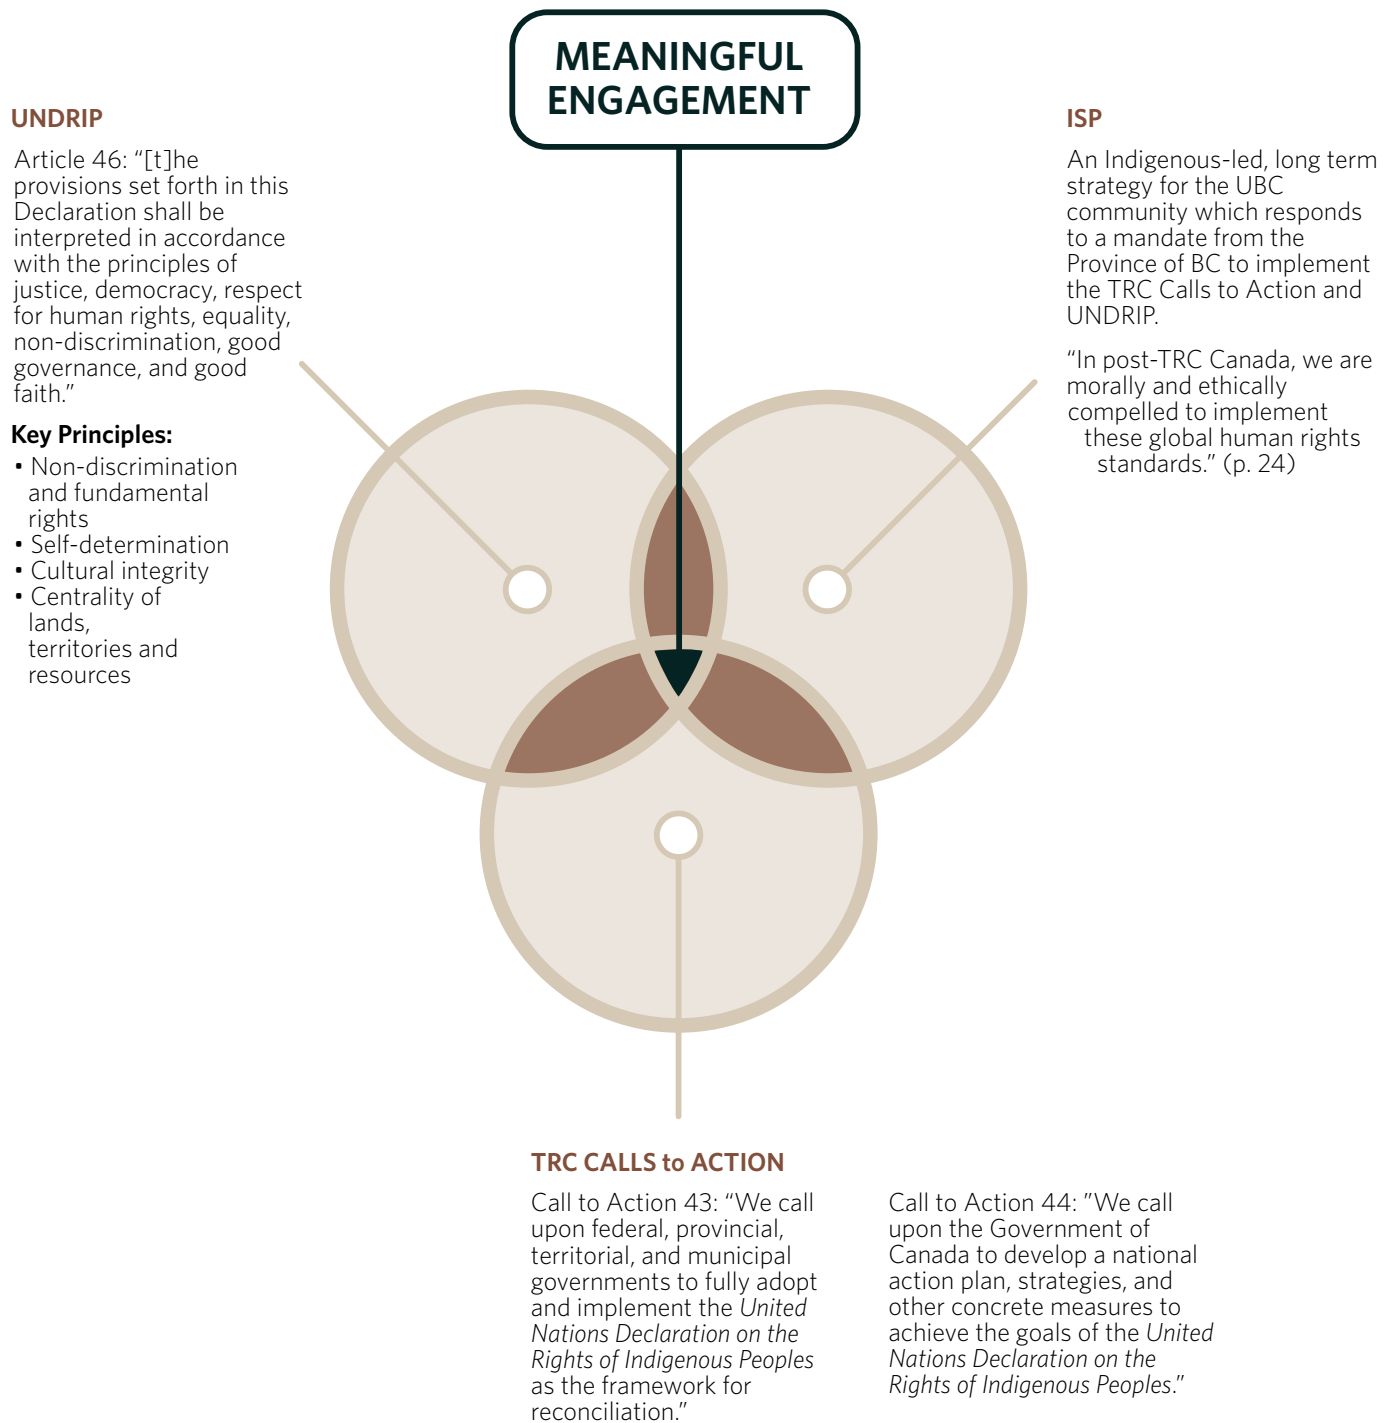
MEANINGFUL ENGAGEMENT

UNDRIP

Article 46: "[t]he provisions set forth in this Declaration shall be interpreted in accordance with the principles of justice, democracy, respect for human rights, equality, non-discrimination, good governance, and good faith."

Key Principles:
• Non-discrimination and fundamental rights
• Self-determination
• Cultural integrity
• Centrality of lands, territories and resources

ISP

An Indigenous-led, long term strategy for the UBC community which responds to a mandate from the Province of BC to implement the TRC Calls to Action and UNDRIP.

"In post-TRC Canada, we are morally and ethically compelled to implement these global human rights standards." (p. 24)

TRC CALLS to ACTION

Call to Action 43: "We call upon federal, provincial, territorial, and municipal governments to fully adopt and implement the United Nations Declaration on the Rights of Indigenous Peoples as the framework for reconciliation."

Call to Action 44: "We call upon the Government of Canada to develop a national action plan, strategies, and other concrete measures to achieve the goals of the United Nations Declaration on the Rights of Indigenous Peoples."